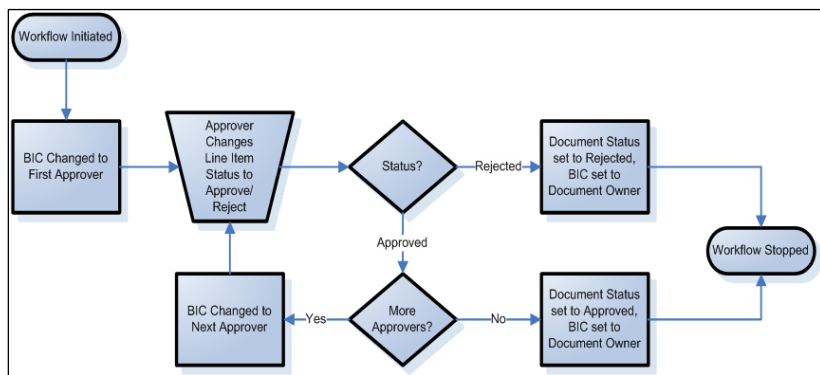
Workflow Initiated

BIC Changed to First Approver

Approver Changes Line Item Status to Approve/ Reject

Status?

Rejected

Document Status set to Rejected, BIC set to Document Owner

Approved

Workflow Stopped

BIC Changed to Next Approver

Yes

More Approvers?

No

Document Status set to Approved, BIC set to Document Owner